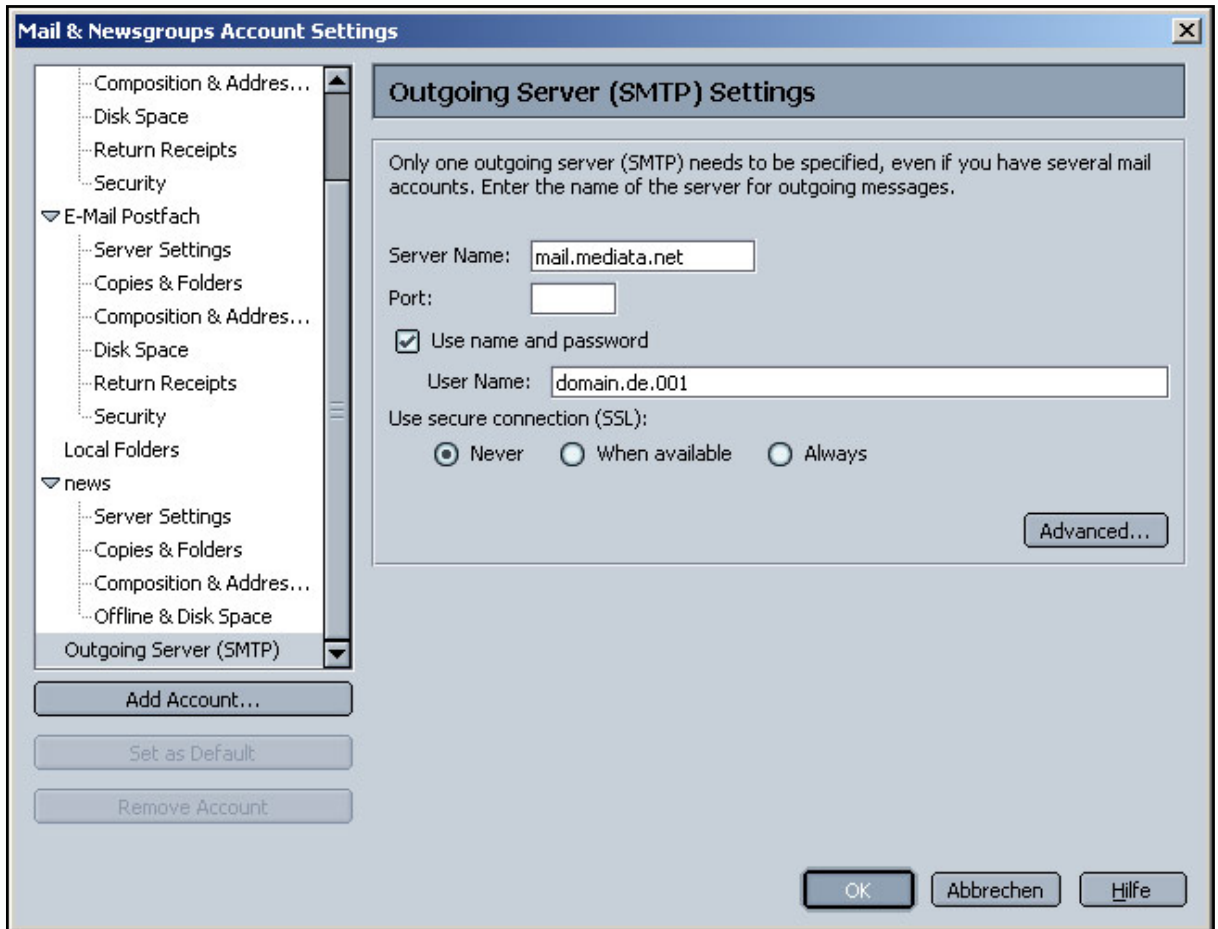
Mail & Newsgroups Account Settings

Composition & Addres...
Disk Space
Return Receipts
Security
E-Mail Postfach
Server Settings
Copies & Folders
Composition & Addres...
Disk Space
Return Receipts
Security
Local Folders
news
Server Settings
Copies & Folders
Composition & Addres...
Offline & Disk Space
Outgoing Server (SMTP)

Add Account...
Set as Default
Remove Account

Outgoing Server (SMTP) Settings

Only one outgoing server (SMTP) needs to be specified, even if you have several mail accounts. Enter the name of the server for outgoing messages.

Server Name: mail.mediata.net
Port:
Use name and password
User Name: domain.de.001
Use secure connection (SSL):
Never When available Always

Advanced...

OK Abbrechen Hilfe